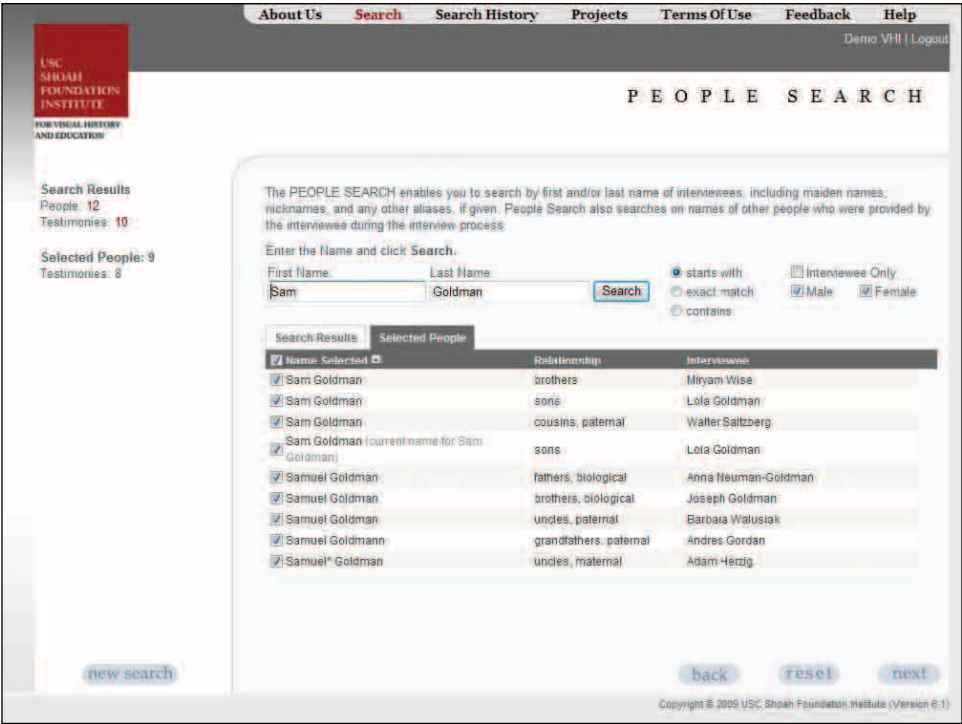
About Us Search Search History Projects Terms Of Use Feedback Help

Demo VHI | Logout

USC SHOAH FOUNDATION INSTITUTE

FOR VISUAL HISTORY AND EDUCATION

PEOPLE SEARCH

Search Results
People: 12
Testimonies: 10

Selected People: 9
Testimonies: 8

The PEOPLE SEARCH enables you to search by first and/or last name of interviewees, including maiden names, nicknames, and any other aliases, if given. People Search also searches on names of other people who were provided by the interviewee during the interview process.

Enter the Name and click Search.

First Name: Sam
Last Name: Goldman
Search

starts with
exact match
contains

Interviewee Only
Male
Female

Search Results | Selected People

| Name Selected | Relationship | Interviewee |
|---|---|---|
| Sam Goldman | brothers | Miryam Wise |
| Sam Goldman | sons | Lola Goldman |
| Sam Goldman | cousins, paternal | Walter Saltzberg |
| Sam Goldman (current name for Sam Goldman) | sons | Lola Goldman |
| Samuel Goldman | fathers, biological | Anna Neuman-Goldman |
| Samuel Goldman | brothers, biological | Joseph Goldman |
| Samuel Goldman | uncles, paternal | Barbara Walusiak |
| Samuel Goldmann | grandfathers, paternal | Andres Gordan |
| Samuel* Goldman | uncles, maternal | Adam Herzig |

new search

back reset next

Copyright © 2009 USC Shoah Foundation Institute (Version 6.1)